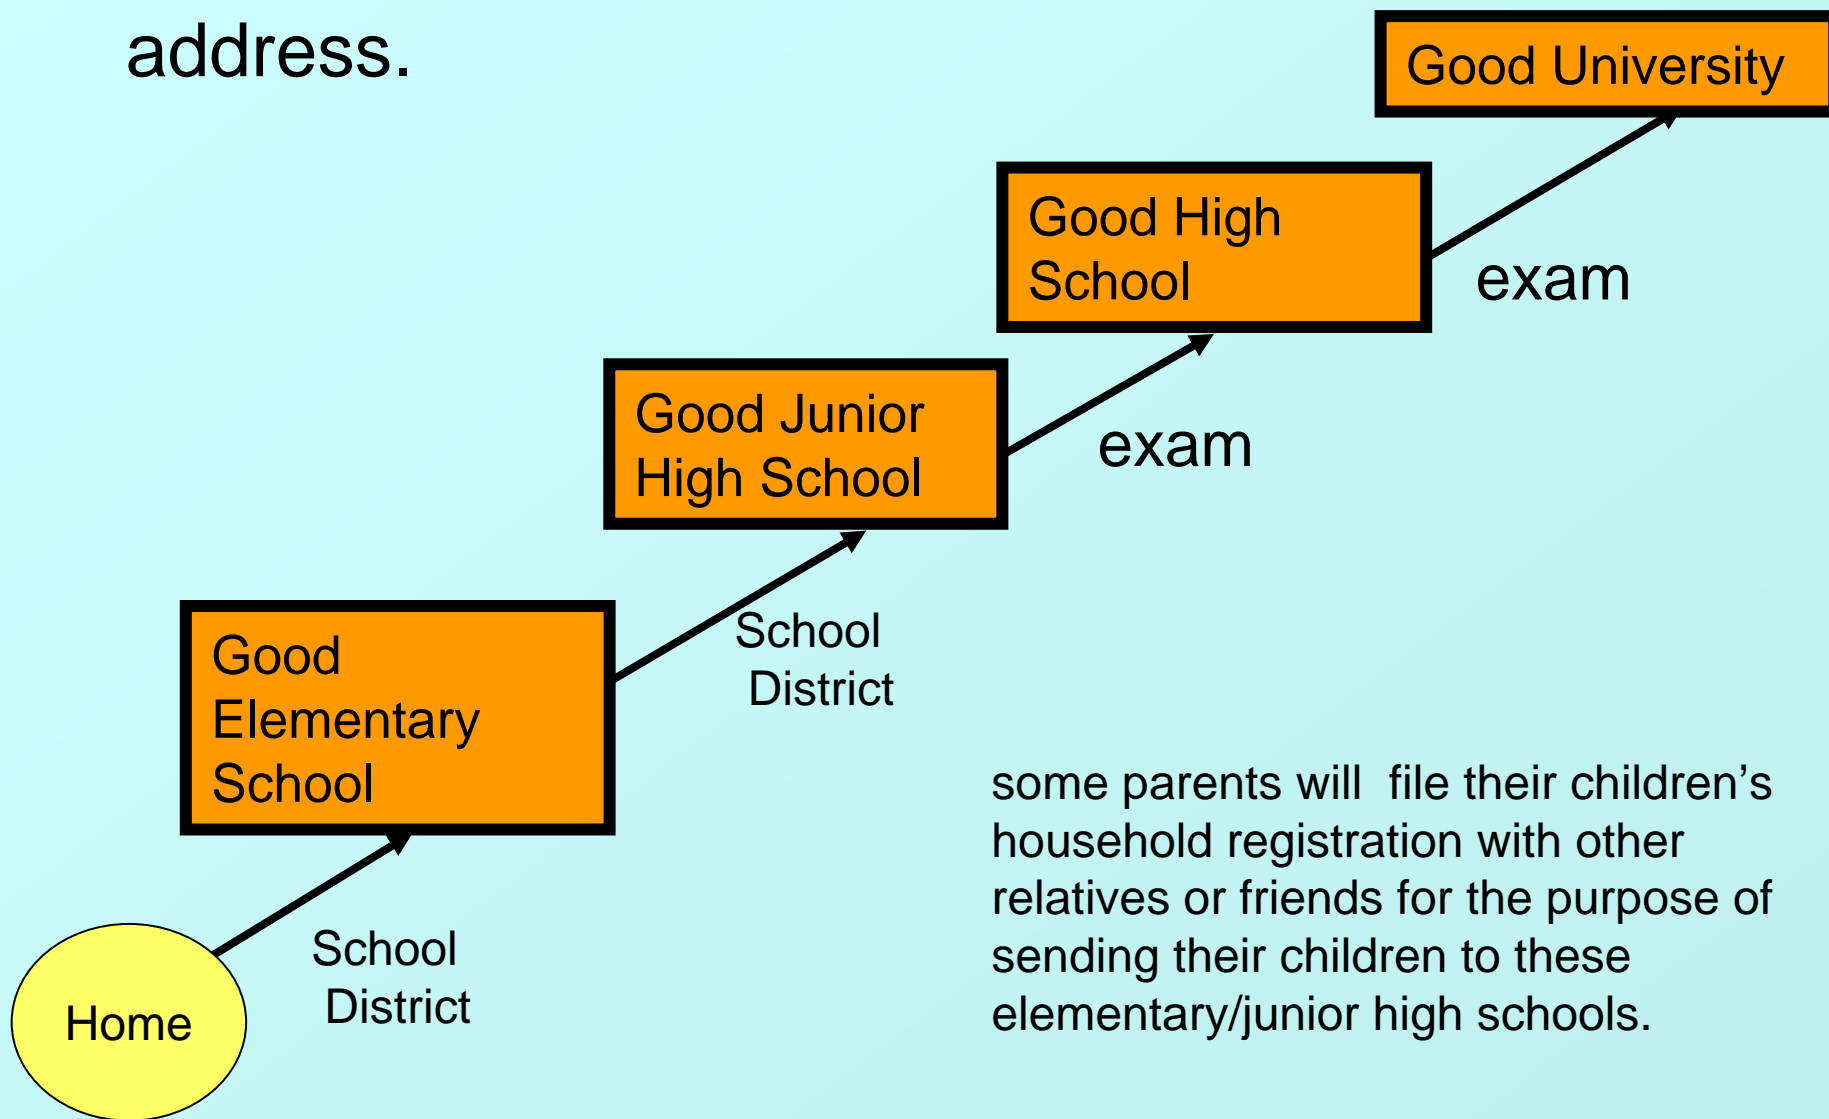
address.

Good University

Good High School

exam

Good Junior High School

exam

School District

Good Elementary School

Home

School District

some parents will  file their children’s household registration with other relatives or friends for the purpose of sending their children to these elementary/junior high schools.